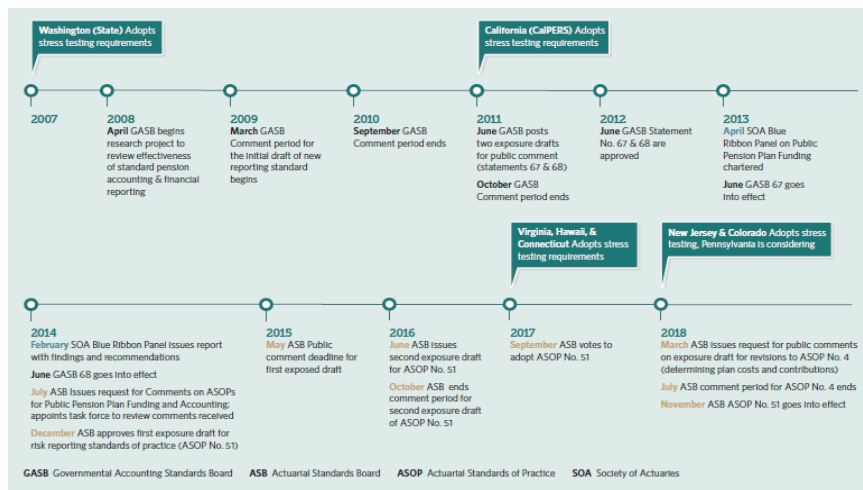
**Washington (State)** Adopts stress testing requirements

**California (CalPERS)** Adopts stress testing requirements

**2007**

**2008**
**April** GASB begins research project to review effectiveness of standard pension accounting & financial reporting

**2009**
**March** GASB Comment period for the initial draft of new reporting standard begins

**2010**
**September** GASB Comment period ends

**2011**
**June** GASB posts two exposure drafts for public comment (statements 67 & 68)

**October** GASB Comment period ends

**2012**
**June** GASB Statement No. 67 & 68 are approved

**2013**
**April** SOA Blue Ribbon Panel on Public Pension Plan Funding chartered

**June** GASB 67 goes into effect

**Virginia, Hawaii, & Connecticut** Adopts stress testing requirements

**New Jersey & Colorado** Adopts stress testing, Pennsylvania is considering

**2014**
**February** SOA Blue Ribbon Panel issues report with findings and recommendations

**June** GASB 68 goes into effect

**July** ASB issues request for Comments on ASOPs for Public Pension Plan Funding and Accounting; appoints task force to review comments received

**December** ASB approves first exposure draft for risk reporting standards of practice (ASOP No. 51)

**2015**
**May** ASB Public comment deadline for first exposed draft

**2016**
**June** ASB issues second exposure draft for ASOP No. 51

**October** ASB ends comment period for second exposure draft of ASOP No. 51

**2017**
**September** ASB votes to adopt ASOP No. 51

**2018**
**March** ASB issues request for public comments on exposure draft for revisions to ASOP No. 4 (determining plan costs and contributions)

**July** ASB comment period for ASOP No. 4 ends

**November** ASB ASOP No. 51 goes into effect

**GASB** Governmental Accounting Standards Board **ASB** Actuarial Standards Board **ASOP** Actuarial Standards of Practice **SOA** Society of Actuaries